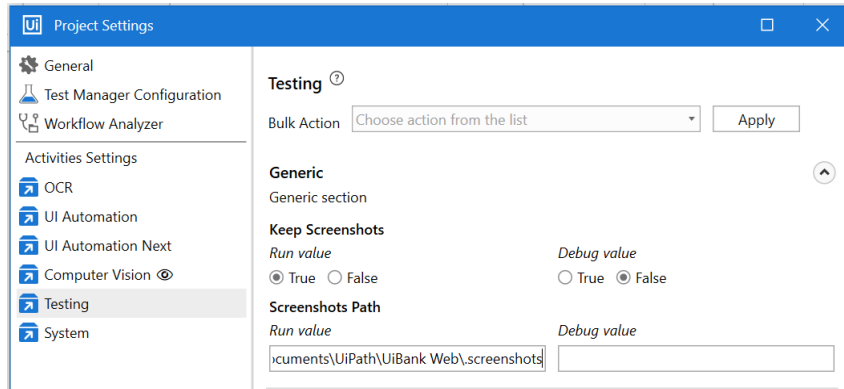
Ui Project Settings

General
Test Manager Configuration
Workflow Analyzer
Activities Settings
OCR
UI Automation
UI Automation Next
Computer Vision
Testing
System

Testing

Bulk Action Choose action from the list Apply

Generic
Generic section

Keep Screenshots
Run value
True False
Debug value
True False

Screenshots Path
Run value
ocuments\UiPath\UiBank Web\.screenshots
Debug value